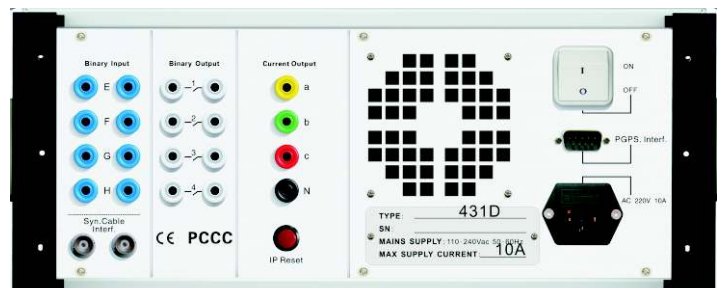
Binary Input
E
F
G
H
Syn.Cable Interf.

Binary Output
1
2
3
4
CE PCCC

Current Output
a
b
c
N
IP Reset

I
O
ON
OFF
PGPS. Interf.
AC 220V 10A

TYPE: 431D
SN:
MAINS SUPPLY: 110~240Vac 50~60Hz
MAX SUPPLY CURRENT: 10A